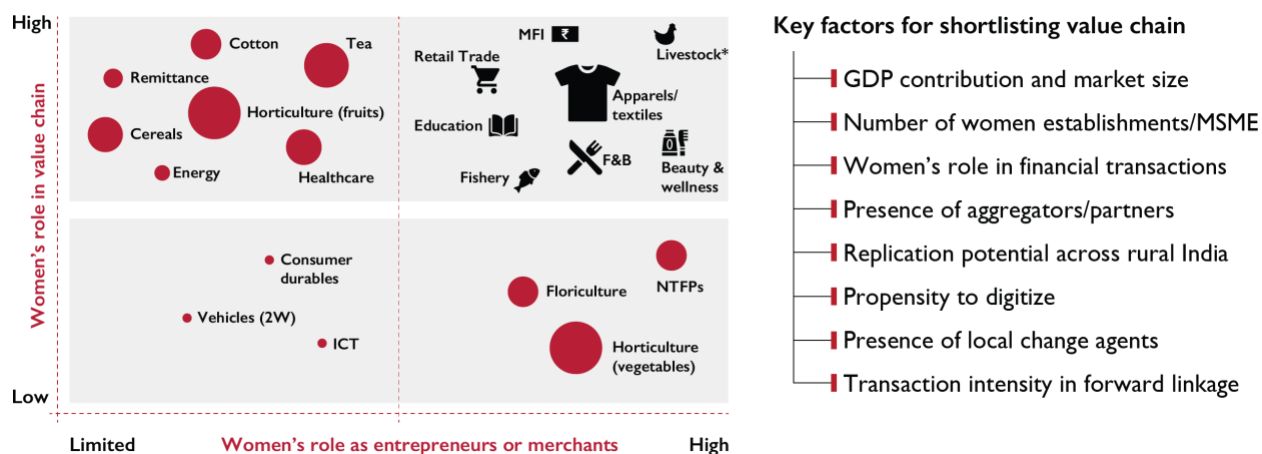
High

Cotton

Tea

Remittance

Horticulture (fruits)

Cereals

Healthcare

Energy

MFI ₹

Livestock*

Retail Trade

Apparels/ textiles

Education

F&B

Beauty & wellness

Fishery

Consumer durables

Vehicles (2W)

ICT

NTFPs

Floriculture

Horticulture (vegetables)

Low

Women's role in value chain

Limited

Women's role as entrepreneurs or merchants

High

Key factors for shortlisting value chain

GDP contribution and market size

Number of women establishments/MSME

Women's role in financial transactions

Presence of aggregators/partners

Replication potential across rural India

Propensity to digitize

Presence of local change agents

Transaction intensity in forward linkage